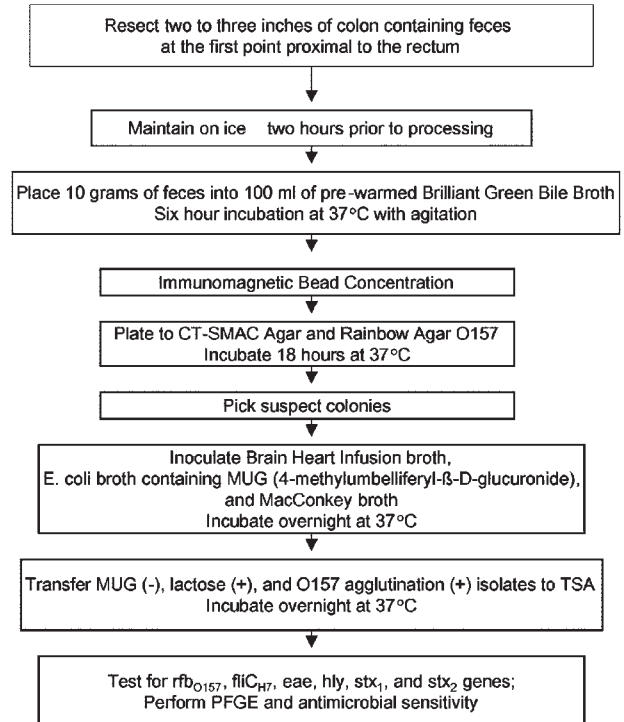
Resect two to three inches of colon containing feces at the first point proximal to the rectum

Maintain on ice two hours prior to processing

Place 10 grams of feces into 100 ml of pre-warmed Brilliant Green Bile Broth
Six hour incubation at 37°C with agitation

Immunomagnetic Bead Concentration

Plate to CT-SMAC Agar and Rainbow Agar O157
Incubate 18 hours at 37°C

Pick suspect colonies

Inoculate Brain Heart Infusion broth, E. coli broth containing MUG (4-methylumbelliferyl-ß-D-glucuronide), and MacConkey broth
Incubate overnight at 37°C

Transfer MUG (-), lactose (+), and O157 agglutination (+) isolates to TSA
Incubate overnight at 37°C

Test for $rfb_{O157}$, $fliC_{H7}$, eae, hly, $stx_1$, and $stx_2$ genes;
Perform PFGE and antimicrobial sensitivity